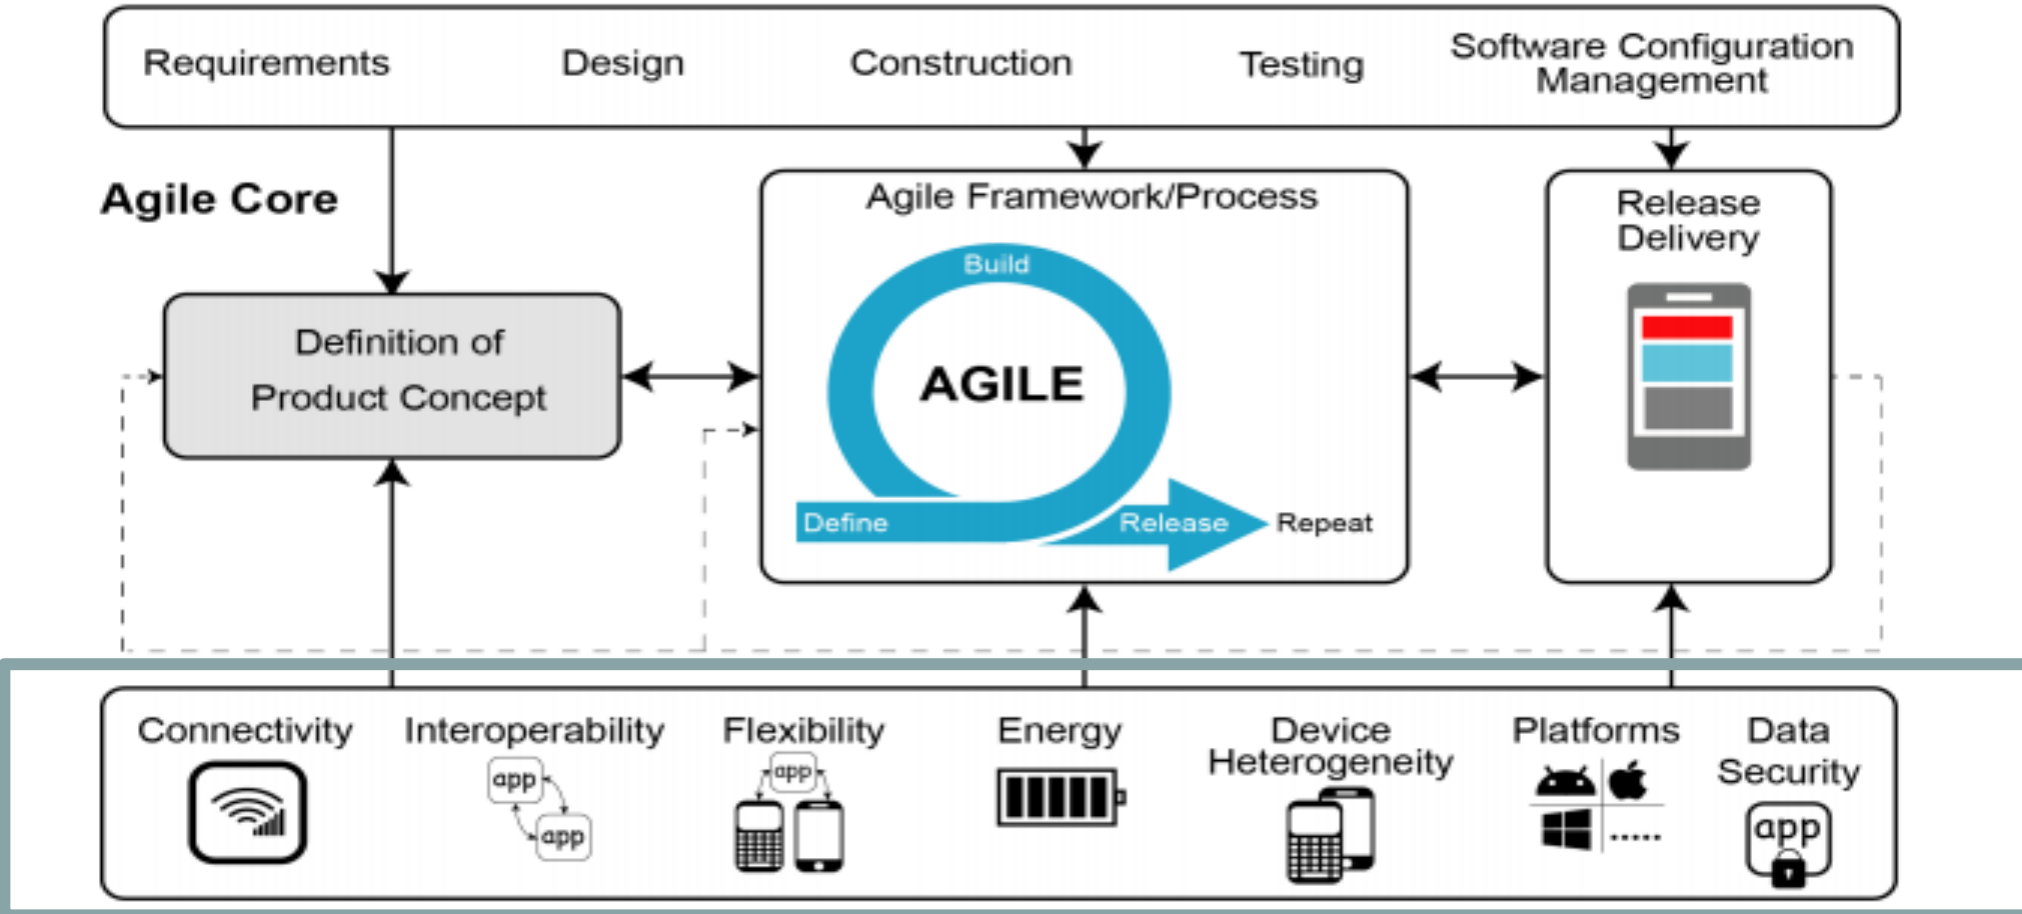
Requirements Design Construction Testing Software Configuration Management

Agile Core

Definition of Product Concept

Agile Framework/Process

Build

AGILE

Define

Release

Repeat

Release Delivery

Connectivity

Interoperability

app

app

Flexibility

app

Energy

Device Heterogeneity

Platforms

Data Security

app